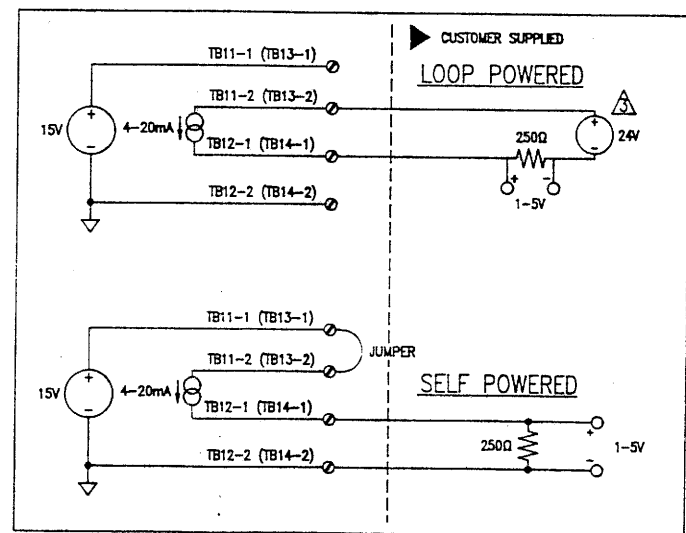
CUSTOMER SUPPLIED

LOOP POWERED

TB11-1 (TB13-1)

TB11-2 (TB13-2)

15V

+

−

4-20mA

TB12-1 (TB14-1)

TB12-2 (TB14-2)

3

+

−

24V

250Ω

+

−

1-5V

TB11-1 (TB13-1)

TB11-2 (TB13-2)

JUMPER

SELF POWERED

15V

+

−

4-20mA

TB12-1 (TB14-1)

TB12-2 (TB14-2)

250Ω

+

−

1-5V